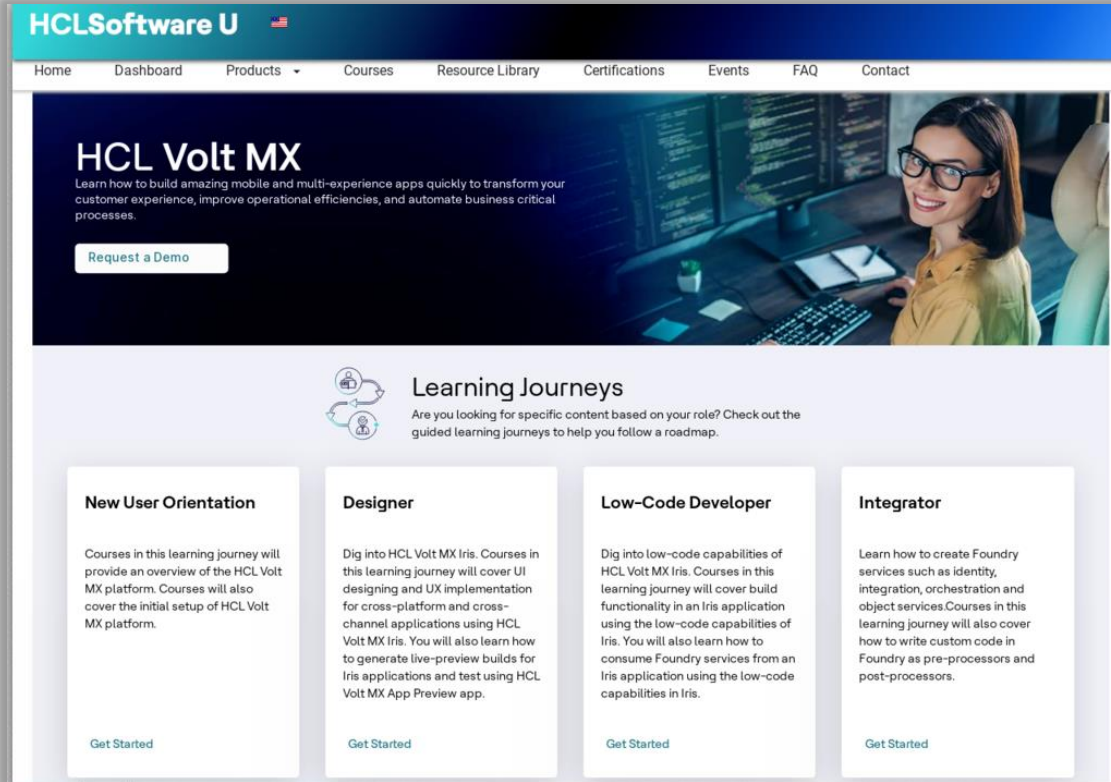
HCLSoftware U

Home Dashboard Products Courses Resource Library Certifications Events FAQ Contact

HCL Volt MX

Learn how to build amazing mobile and multi-experience apps quickly to transform your customer experience, improve operational efficiencies, and automate business critical processes.

Request a Demo

Learning Journeys

Are you looking for specific content based on your role? Check out the guided learning journeys to help you follow a roadmap.

New User Orientation

Courses in this learning journey will provide an overview of the HCL Volt MX platform. Courses will also cover the initial setup of HCL Volt MX platform.

Get Started

Designer

Dig into HCL Volt MX Iris. Courses in this learning journey will cover UI designing and UX implementation for cross-platform and cross-channel applications using HCL Volt MX Iris. You will also learn how to generate live-preview builds for Iris applications and test using HCL Volt MX App Preview app.

Get Started

Low-Code Developer

Dig into low-code capabilities of HCL Volt MX Iris. Courses in this learning journey will cover build functionality in an Iris application using the low-code capabilities of Iris. You will also learn how to consume Foundry services from an Iris application using the low-code capabilities in Iris.

Get Started

Integrator

Learn how to create Foundry services such as identity, integration, orchestration and object services.Courses in this learning journey will also cover how to write custom code in Foundry as pre-processors and post-processors.

Get Started